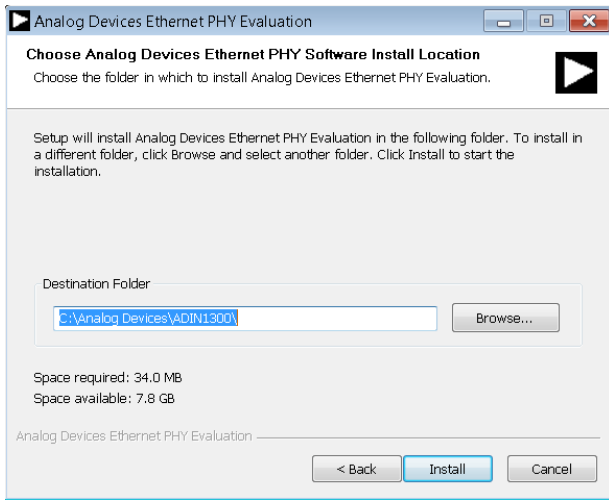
Analog Devices Ethernet PHY Evaluation

Choose Analog Devices Ethernet PHY Software Install Location

Choose the folder in which to install Analog Devices Ethernet PHY Evaluation.

Setup will install Analog Devices Ethernet PHY Evaluation in the following folder. To install in a different folder, click Browse and select another folder. Click Install to start the installation.

Destination Folder

C:\Analog Devices\ADIN1300\

Browse...

Space required: 34.0 MB

Space available: 7.8 GB

Analog Devices Ethernet PHY Evaluation

< Back

Install

Cancel